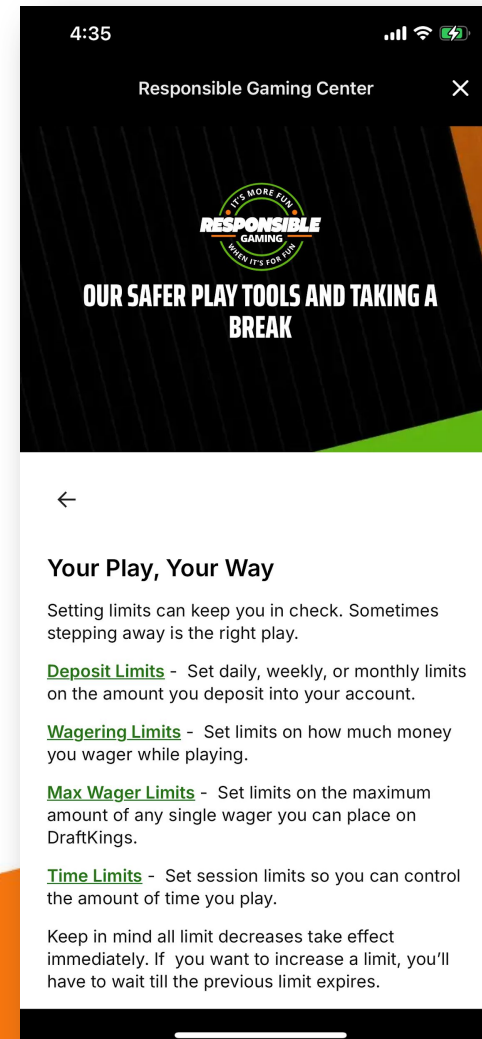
4:35

Responsible Gaming Center

IT'S MORE FUN
RESPONSIBLE
GAMING
WHEN IT'S FOR FUN

OUR SAFER PLAY TOOLS AND TAKING A BREAK

←

Your Play, Your Way

Setting limits can keep you in check. Sometimes stepping away is the right play.

Deposit Limits - Set daily, weekly, or monthly limits on the amount you deposit into your account.

Wagering Limits - Set limits on how much money you wager while playing.

Max Wager Limits - Set limits on the maximum amount of any single wager you can place on DraftKings.

Time Limits - Set session limits so you can control the amount of time you play.

Keep in mind all limit decreases take effect immediately. If you want to increase a limit, you'll have to wait till the previous limit expires.